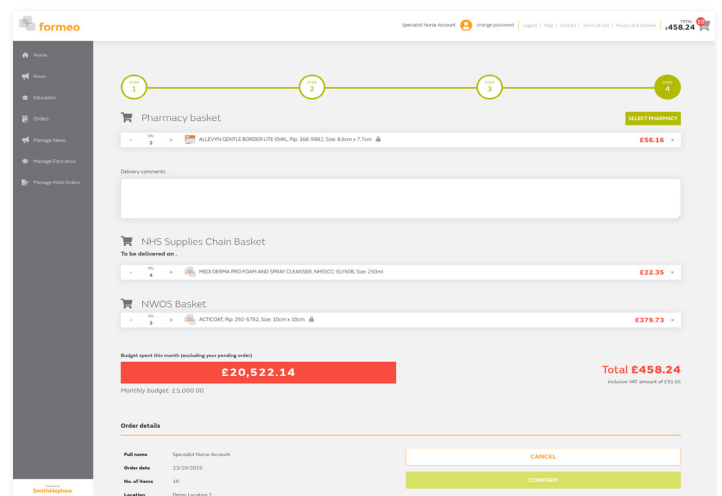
formeo

Specialist Nurse Account | change password | Logout | Help | Contact | Terms of Use | Privacy and Cookies | TOTAL £458.24 10

Home
News
Education
Orders
Manage News
Manage Education
Manage Held Orders

Powered by SmithHayhow

STEP 1
STEP 2
STEP 3
STEP 4

Pharmacy basket

SELECT PHARMACY

- Qty 3 + ALLEVYN GENTLE BORDER LITE OVAL, Pip: 368-9882, Size: 8.6cm x 7.7cm £56.16 ×

Delivery comments

NHS Supplies Chain Basket

To be delivered on .

- Qty 4 + MEDI DERMA PRO FOAM AND SPRAY CLEANSER, NHSSCC: ELY608, Size: 250ml £22.35 ×

NWOS Basket

- Qty 3 + ACTICOAT, Pip: 292-5782, Size: 10cm x 10cm £379.73 ×

Budget spent this month (excluding your pending order)

£20,522.14

Monthly budget: £5,000.00

Total £458.24

inclusive VAT amount of £91.65

Order details

Full name Specialist Nurse Account
Order date 23/10/2019
No. of items 10
Location Demo Location 1

CANCEL

CONFIRM